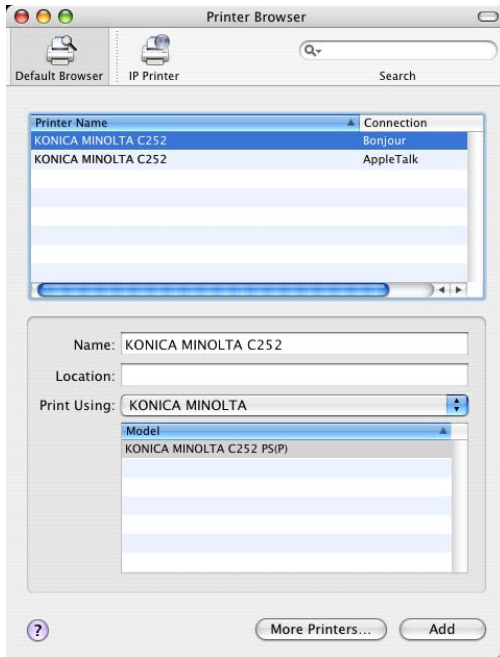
Printer Browser

Default Browser IP Printer

Search

| Printer Name | Connection |
|---|---|
| KONICA MINOLTA C252 | Bonjour |
| KONICA MINOLTA C252 | AppleTalk |

Name: KONICA MINOLTA C252

Location:

Print Using: KONICA MINOLTA

| Model |
|---|
| KONICA MINOLTA C252 PS(P) |

?

More Printers...

Add